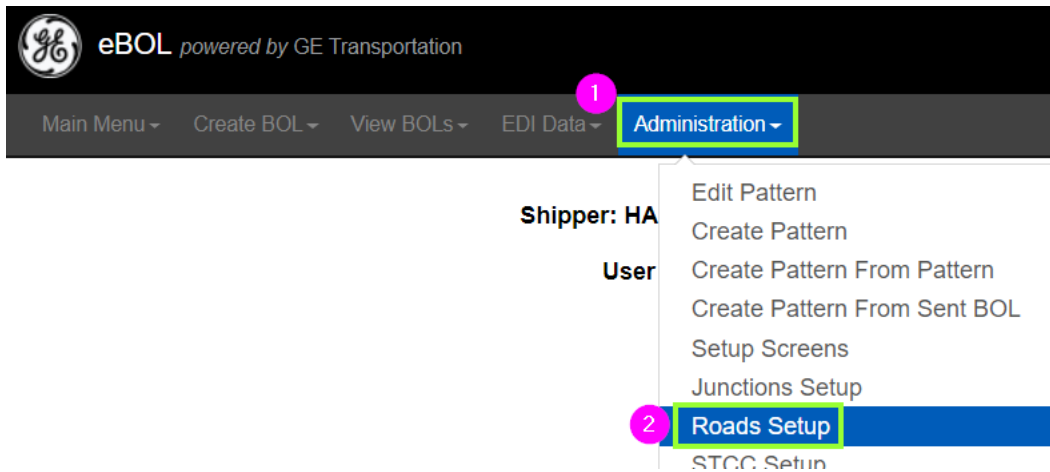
GE
eBOL powered by GE Transportation

1
Main Menu Create BOL View BOLs EDI Data Administration

Shipper: HA
User

Edit Pattern
Create Pattern
Create Pattern From Pattern
Create Pattern From Sent BOL
Setup Screens
Junctions Setup
2
Roads Setup
STCC Setup